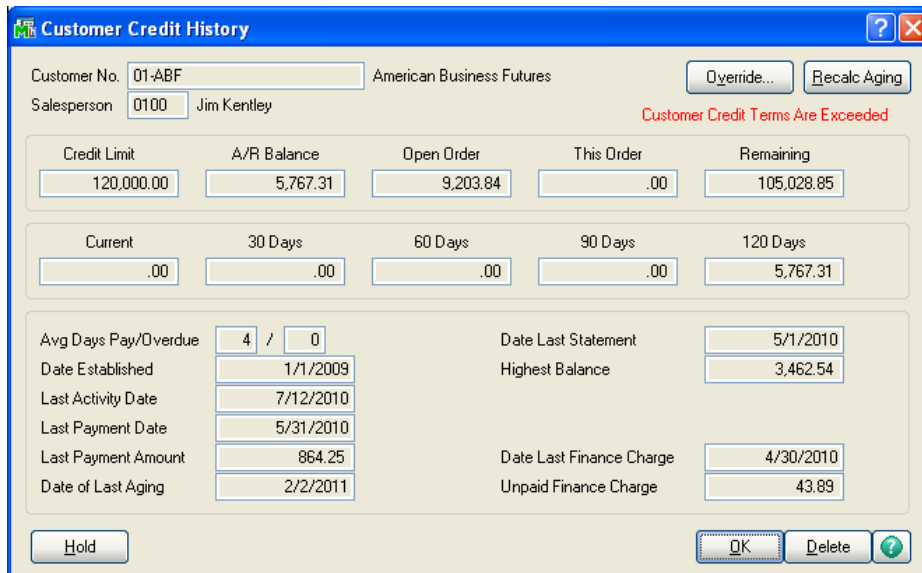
Customer Credit History

Customer No. 01-ABF American Business Futures

Salesperson 0100 Jim Kentley

Override... Recalc Aging

Customer Credit Terms Are Exceeded

| Credit Limit | A/R Balance | Open Order | This Order | Remaining |
|---|---|---|---|---|
| 120,000.00 | 5,767.31 | 9,203.84 | .00 | 105,028.85 |

| Current | 30 Days | 60 Days | 90 Days | 120 Days |
|---|---|---|---|---|
| .00 | .00 | .00 | .00 | 5,767.31 |

Avg Days Pay/Overdue 4 / 0

Date Established 1/1/2009

Last Activity Date 7/12/2010

Last Payment Date 5/31/2010

Last Payment Amount 864.25

Date of Last Aging 2/2/2011

Date Last Statement 5/1/2010

Highest Balance 3,462.54

Date Last Finance Charge 4/30/2010

Unpaid Finance Charge 43.89

Hold

OK Delete